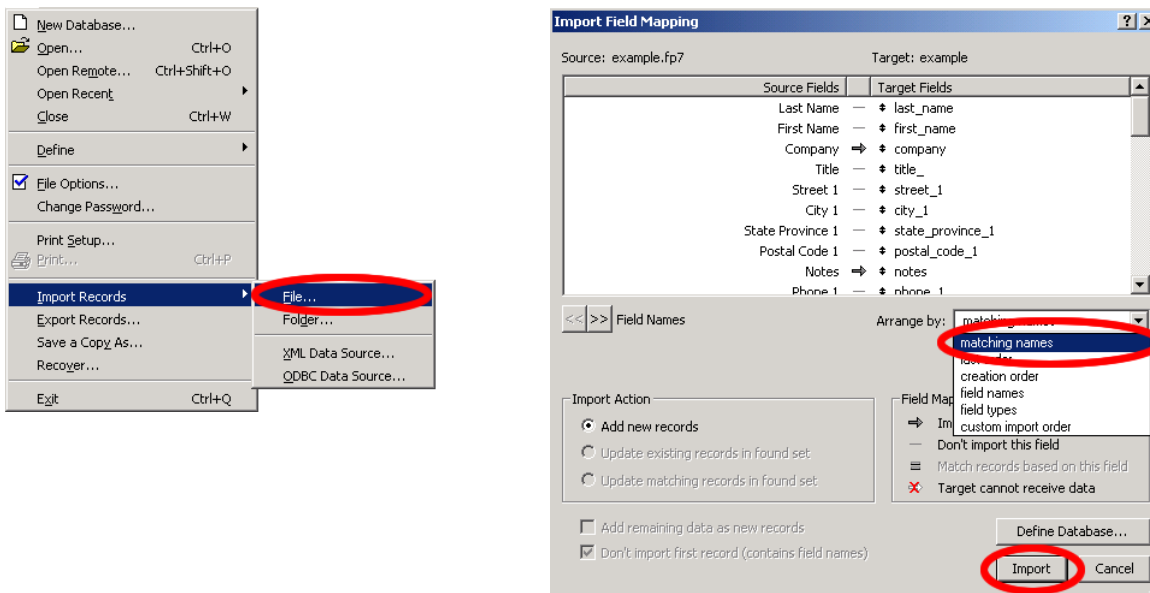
New Database...
Open... Ctrl+O
Open Remote... Ctrl+Shift+O
Open Recent
Close Ctrl+W
Define
File Options...
Change Password...
Print Setup...
Print... Ctrl+P
Import Records
Export Records...
Save a Copy As...
Recover...
Exit Ctrl+Q

File...
Folder...
XML Data Source...
ODBC Data Source...

Import Field Mapping

Source: example.fp7

Target: example

| Source Fields | | Target Fields |
|---|---|---|
| Last Name | — | last_name |
| First Name | — | first_name |
| Company | ⇒ | company |
| Title | — | title_ |
| Street 1 | — | street_1 |
| City 1 | — | city_1 |
| State Province 1 | — | state_province_1 |
| Postal Code 1 | — | postal_code_1 |
| Notes | ⇒ | notes |
| Phone 1 | — | phone_1 |

<< >> Field Names

Arrange by: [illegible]

matching names
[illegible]
creation order
field names
field types
custom import order

Import Action
Add new records
Update existing records in found set
Update matching records in found set

Field Map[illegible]
Im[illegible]
Don't import this field
Match records based on this field
Target cannot receive data

Add remaining data as new records
Don't import first record (contains field names)

Define Database...
Import
Cancel